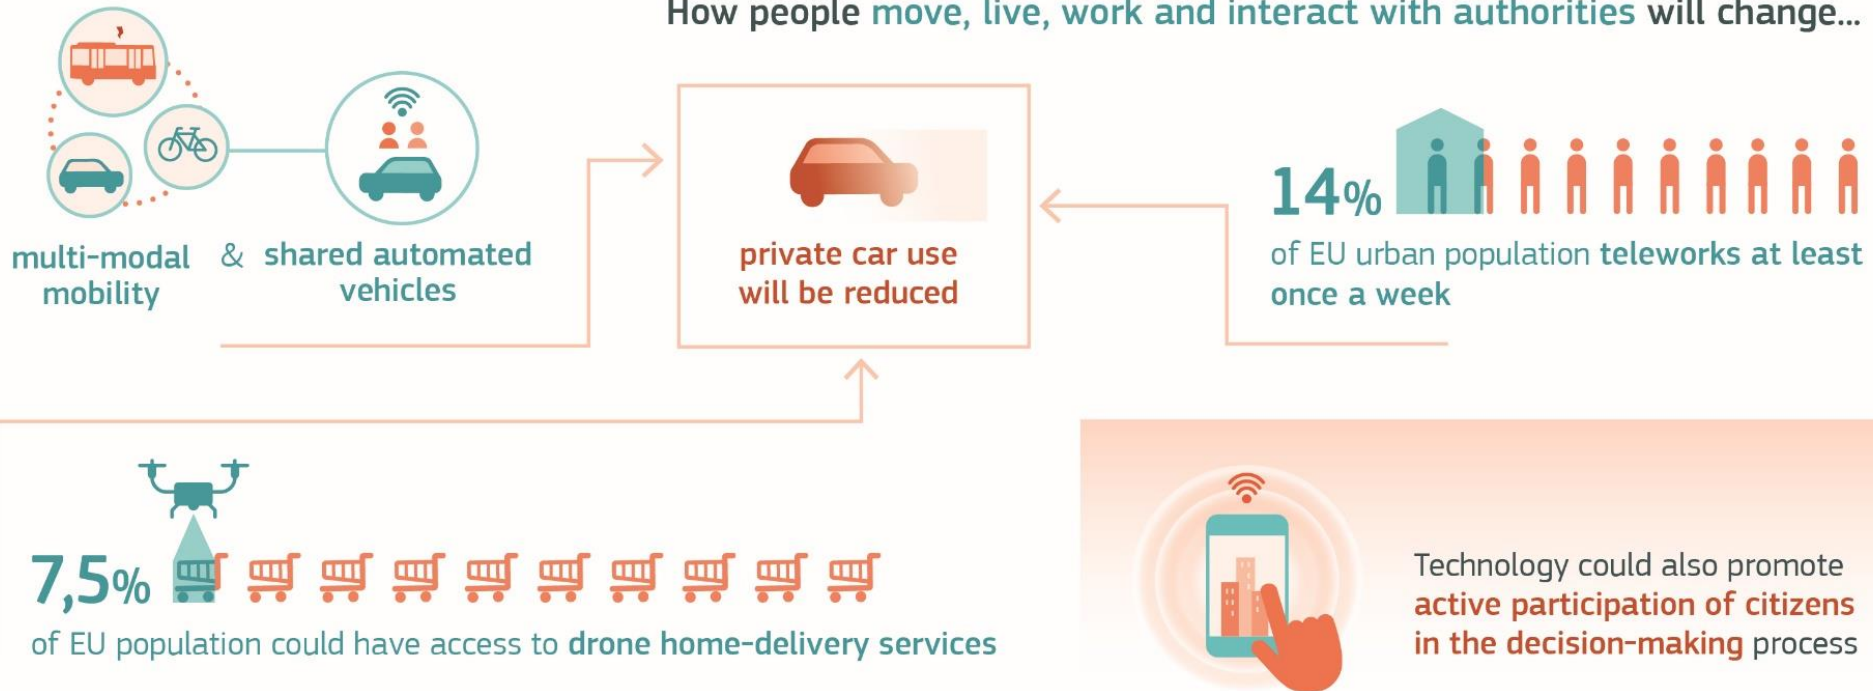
How people move, live, work and interact with authorities will change...

multi-modal mobility & shared automated vehicles

private car use will be reduced

14%

of EU urban population teleworks at least once a week

7,5%

of EU population could have access to drone home-delivery services

Technology could also promote active participation of citizens in the decision-making process